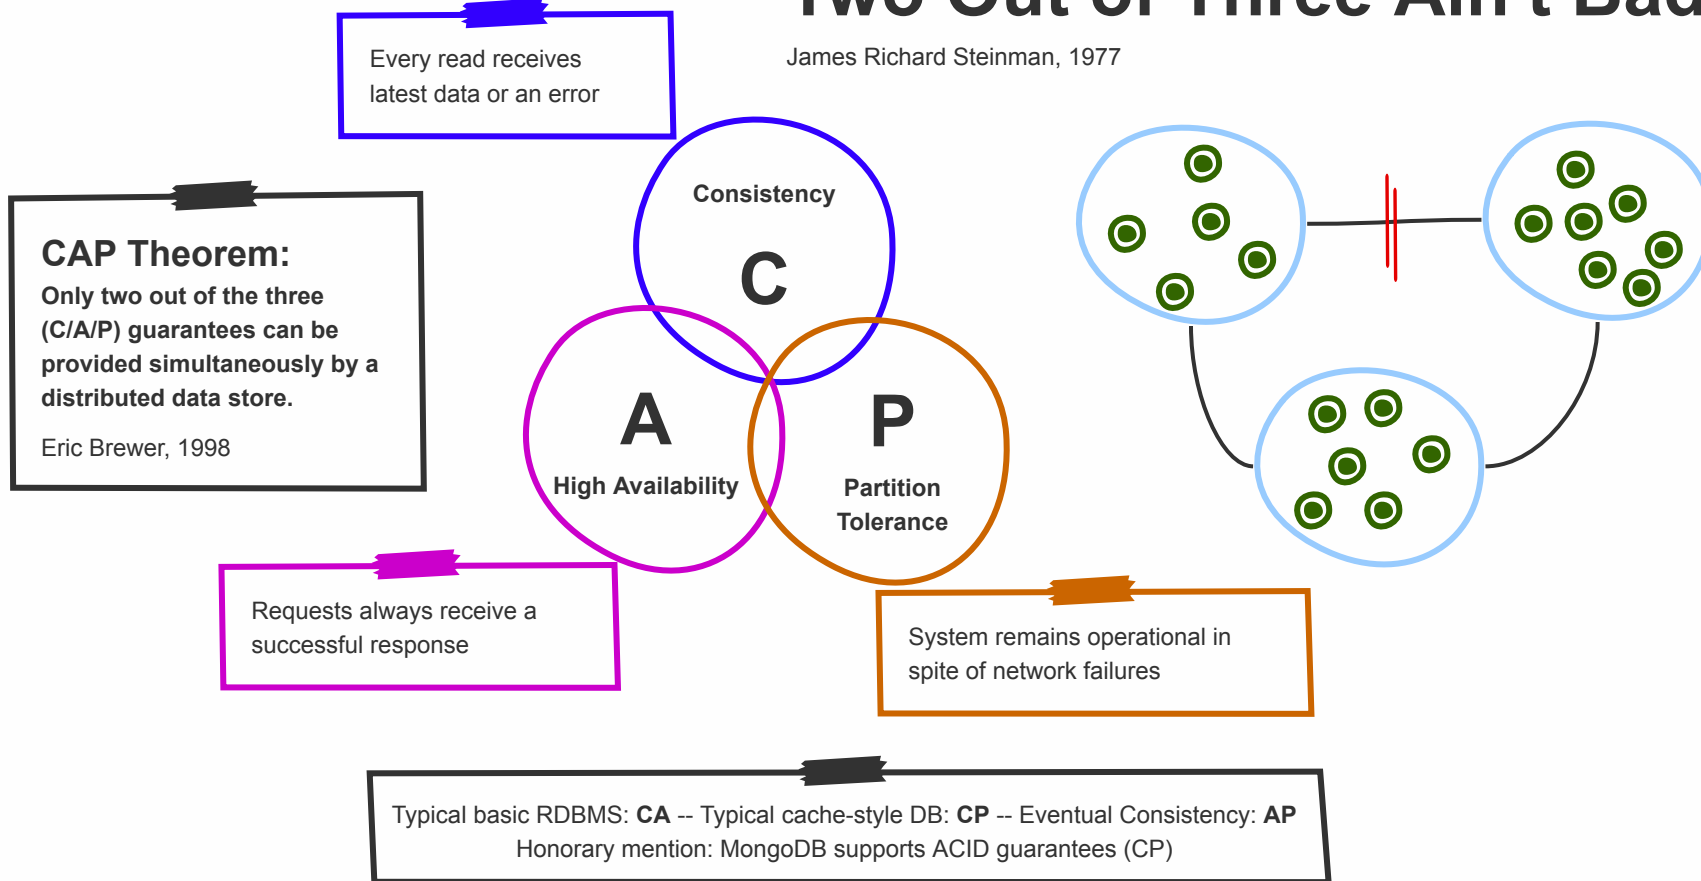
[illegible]

James Richard Steinman, 1977

Every read receives latest data or an error

CAP Theorem:
Only two out of the three (C/A/P) guarantees can be provided simultaneously by a distributed data store.

Eric Brewer, 1998

Consistency
C

A
High Availability

P
Partition Tolerance

Requests always receive a successful response

System remains operational in spite of network failures

Typical basic RDBMS: **CA** -- Typical cache-style DB: **CP** -- Eventual Consistency: **AP**
Honorary mention: MongoDB supports ACID guarantees (CP)